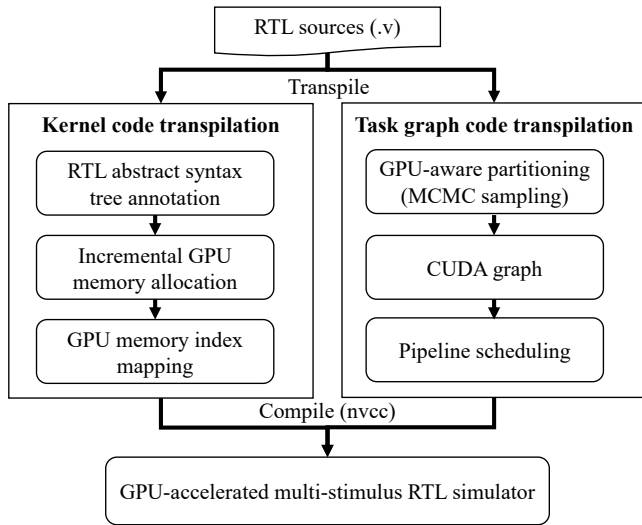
RTL sources (.v)

Transpile

Kernel code transpilation

RTL abstract syntax tree annotation

Incremental GPU memory allocation

GPU memory index mapping

Task graph code transpilation

GPU-aware partitioning (MCMC sampling)

CUDA graph

Pipeline scheduling

Compile (nvcc)

GPU-accelerated multi-stimulus RTL simulator